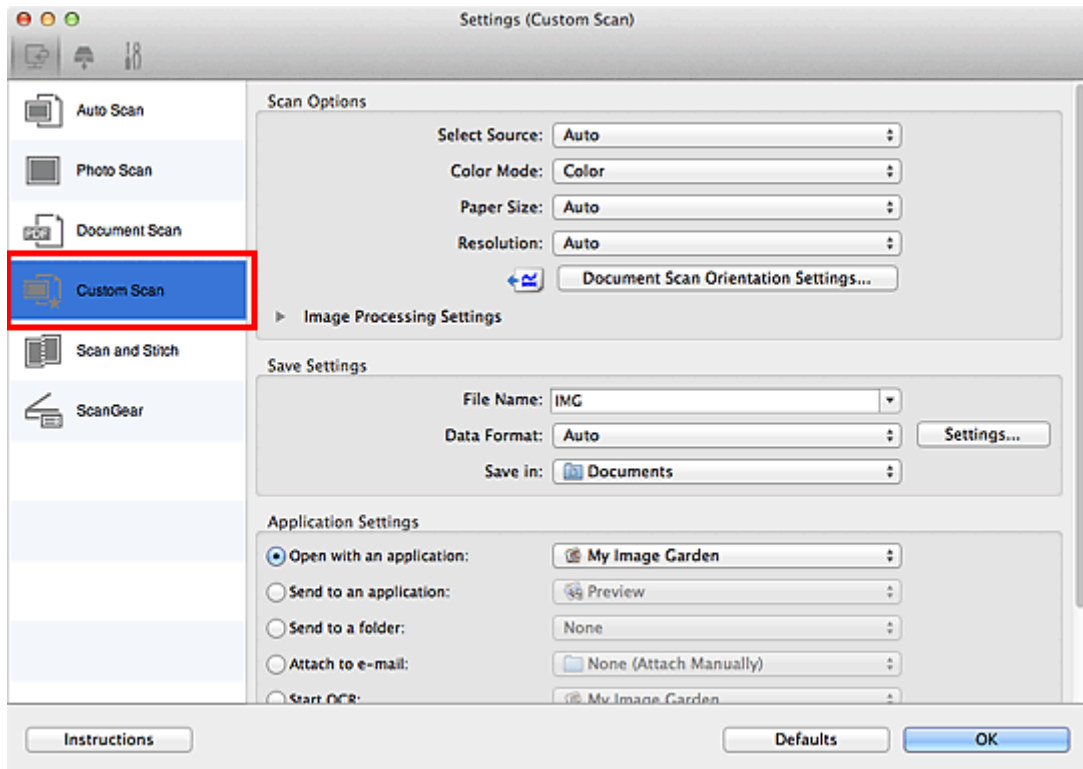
Settings (Custom Scan)

Auto Scan

Photo Scan

Document Scan

Custom Scan

Scan and Stitch

ScanGear

Scan Options

Select Source: Auto

Color Mode: Color

Paper Size: Auto

Resolution: Auto

Document Scan Orientation Settings...

Image Processing Settings

Save Settings

File Name: IMG

Data Format: Auto

Settings...

Save in: Documents

Application Settings

Open with an application: My Image Garden

Send to an application: Preview

Send to a folder: None

Attach to e-mail: None (Attach Manually)

Start OCR: My Image Garden

Instructions

Defaults

OK